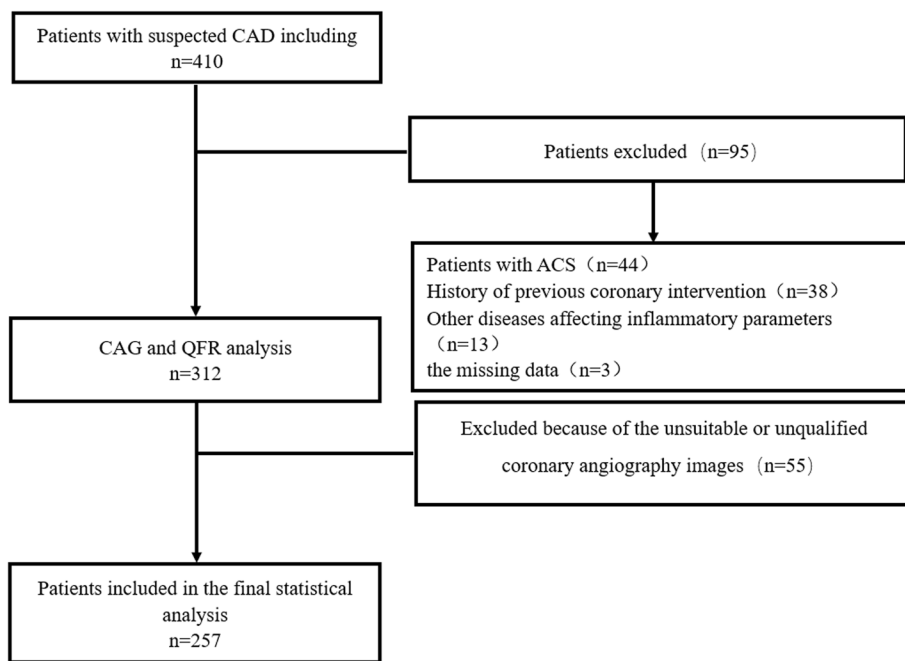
Patients with suspected CAD including
n=410

Patients excluded（n=95）

Patients with ACS（n=44）
History of previous coronary intervention（n=38）
Other diseases affecting inflammatory parameters（n=13）
the missing data（n=3）

CAG and QFR analysis
n=312

Excluded because of the unsuitable or unqualified coronary angiography images（n=55）

Patients included in the final statistical analysis
n=257